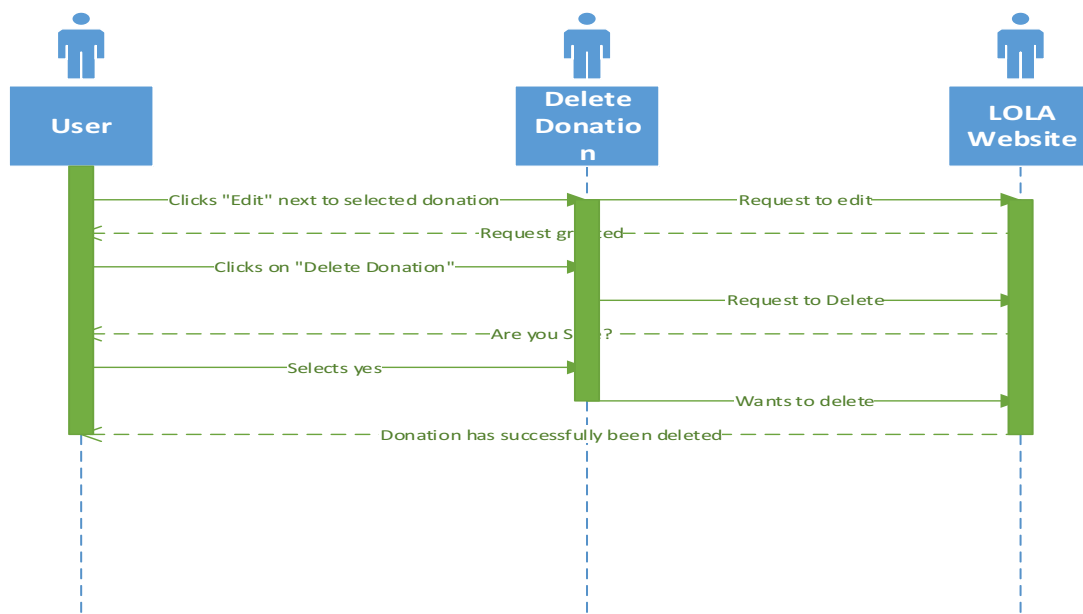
User

Delete Donatio n

LOLA Website

Clicks "Edit" next to selected donation

Request to edit

Request gr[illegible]ted

Clicks on "Delete Donation"

Request to Delete

Are you S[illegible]e?

Selects yes

Wants to delete

Donation has successfully been deleted